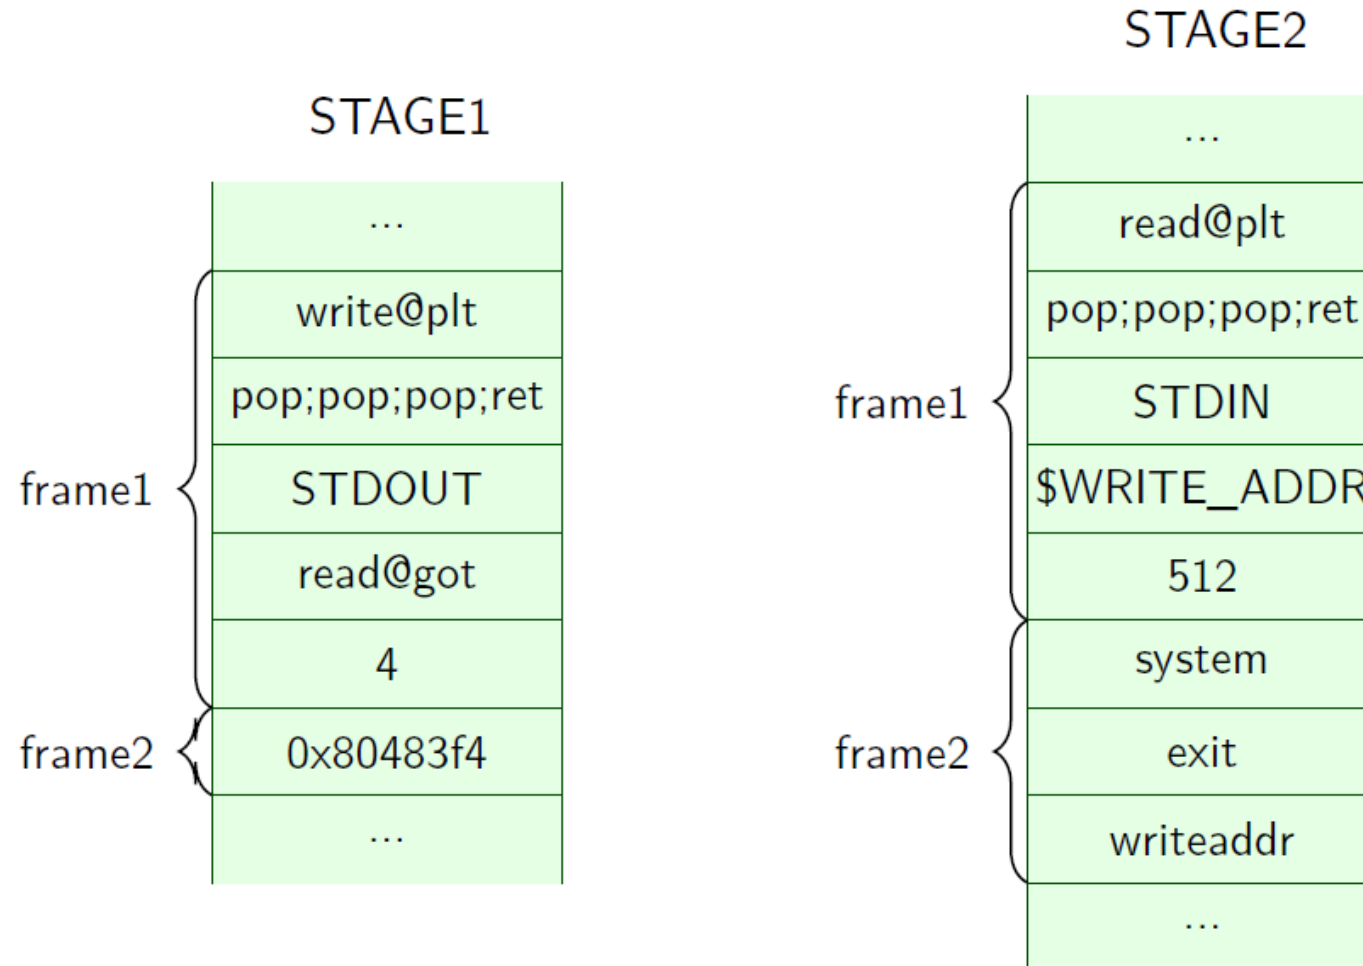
STAGE1

| ... |
|---|
| write@plt |
| pop;pop;pop;ret |
| STDOUT |
| read@got |
| 4 |
| 0x80483f4 |
| ... |

frame1
frame2

STAGE2

| ... |
|---|
| read@plt |
| pop;pop;pop;ret |
| STDIN |
| $WRITE_ADDR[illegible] |
| 512 |
| system |
| exit |
| writeaddr |
| ... |

frame1
frame2